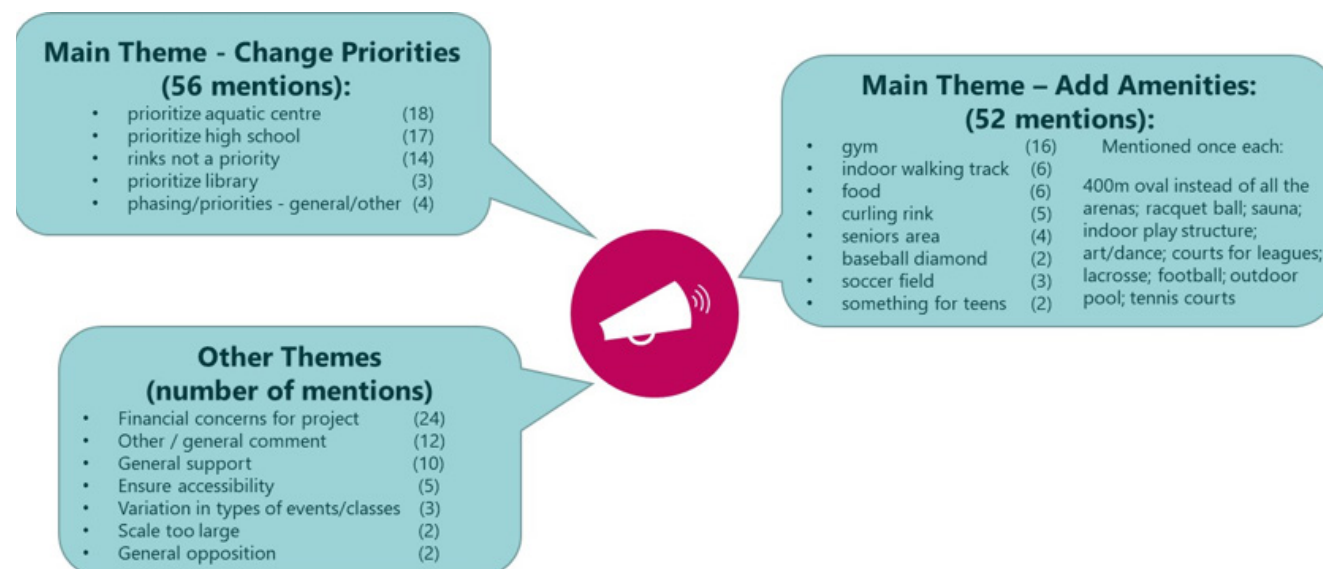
Main Theme - Change Priorities (56 mentions):

- prioritize aquatic centre (18)
- prioritize high school (17)
- rinks not a priority (14)
- prioritize library (3)
- phasing/priorities - general/other (4)

Main Theme – Add Amenities: (52 mentions):

- gym (16)
- indoor walking track (6)
- food (6)
- curling rink (5)
- seniors area (4)
- baseball diamond (2)
- soccer field (3)
- something for teens (2)

Mentioned once each:

400m oval instead of all the arenas; racquet ball; sauna; indoor play structure; art/dance; courts for leagues; lacrosse; football; outdoor pool; tennis courts

Other Themes (number of mentions)

- Financial concerns for project (24)
- Other / general comment (12)
- General support (10)
- Ensure accessibility (5)
- Variation in types of events/classes (3)
- Scale too large (2)
- General opposition (2)